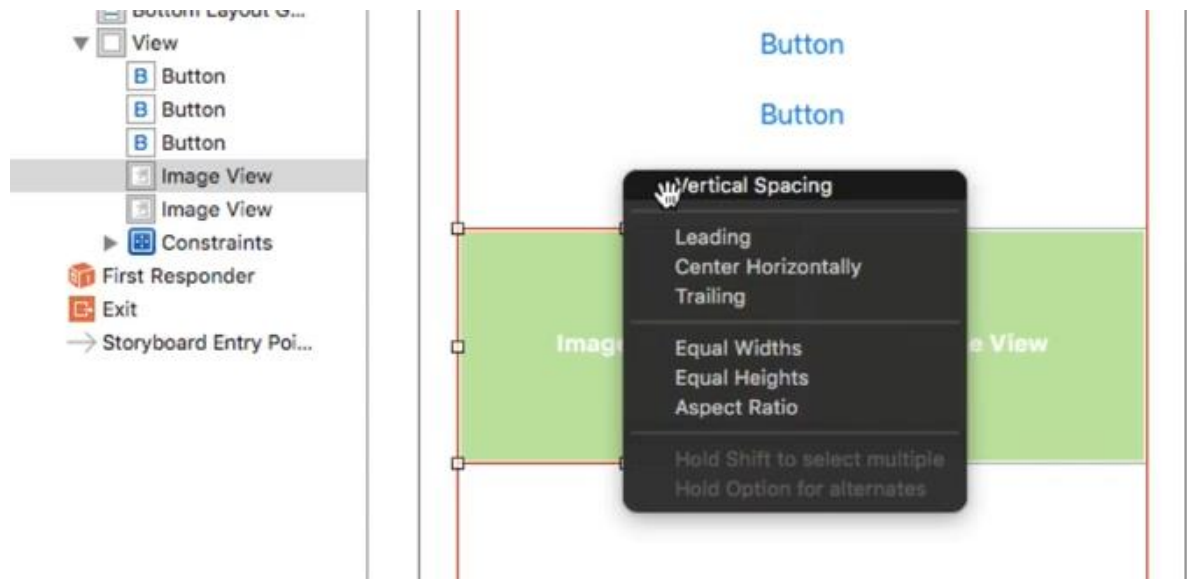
Bottom Layout G...
View
B Button
B Button
B Button
Image View
Image View
Constraints
First Responder
Exit
Storyboard Entry Poi...

Button

Button

Vertical Spacing

Leading
Center Horizontally
Trailing

Equal Widths
Equal Heights
Aspect Ratio

Hold Shift to select multiple
Hold Option for alternates

Image

e View